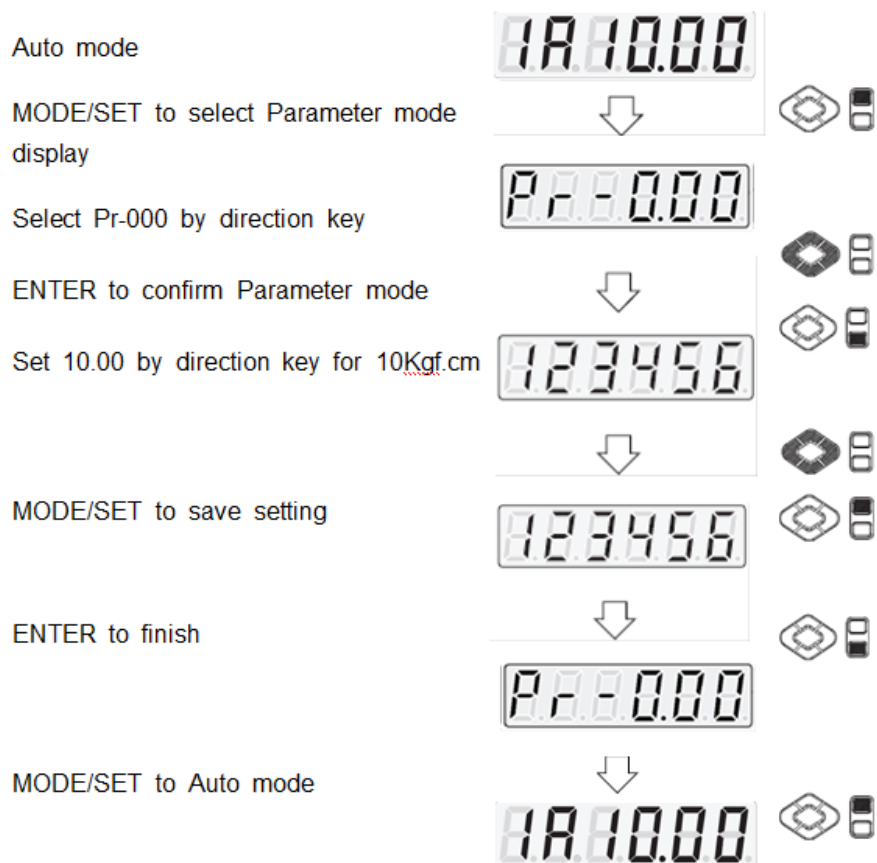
Auto mode

1A 10.00

MODE/SET to select Parameter mode display

Pr-0.00

Select Pr-000 by direction key

ENTER to confirm Parameter mode

Set 10.00 by direction key for 10Kgf.cm

123456

MODE/SET to save setting

123456

ENTER to finish

Pr-0.00

MODE/SET to Auto mode

1A 10.00